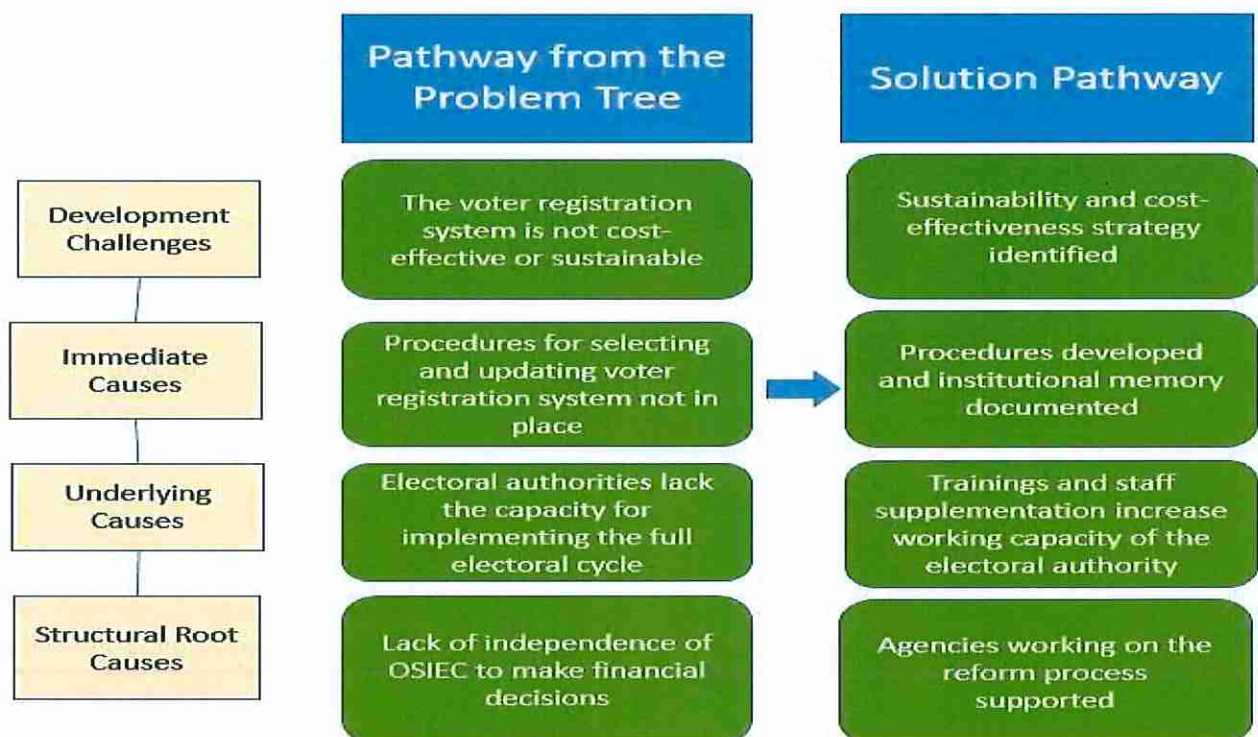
| | Pathway from the Problem Tree | Solution Pathway |
|---|---|---|
| Development Challenges | The voter registration system is not cost-effective or sustainable | Sustainability and cost-effectiveness strategy identified |
| Immediate Causes | Procedures for selecting and updating voter registration system not in place | Procedures developed and institutional memory documented |
| Underlying Causes | Electoral authorities lack the capacity for implementing the full electoral cycle | Trainings and staff supplementation increase working capacity of the electoral authority |
| Structural Root Causes | Lack of independence of OSIEC to make financial decisions | Agencies working on the reform process supported |